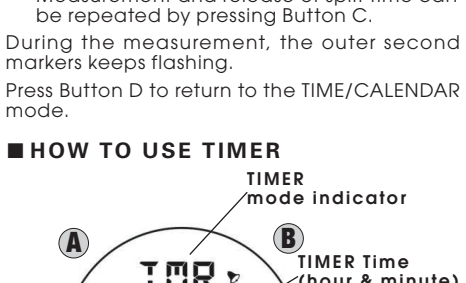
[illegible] be repeated by pressing Button C.

During the measurement, the outer second markers keeps flashing.

Press Button D to return to the TIME/CALENDAR mode.

■ HOW TO USE TIMER

TIMER mode indicator

A

B

TMR

TIMER Time (hour & minute)